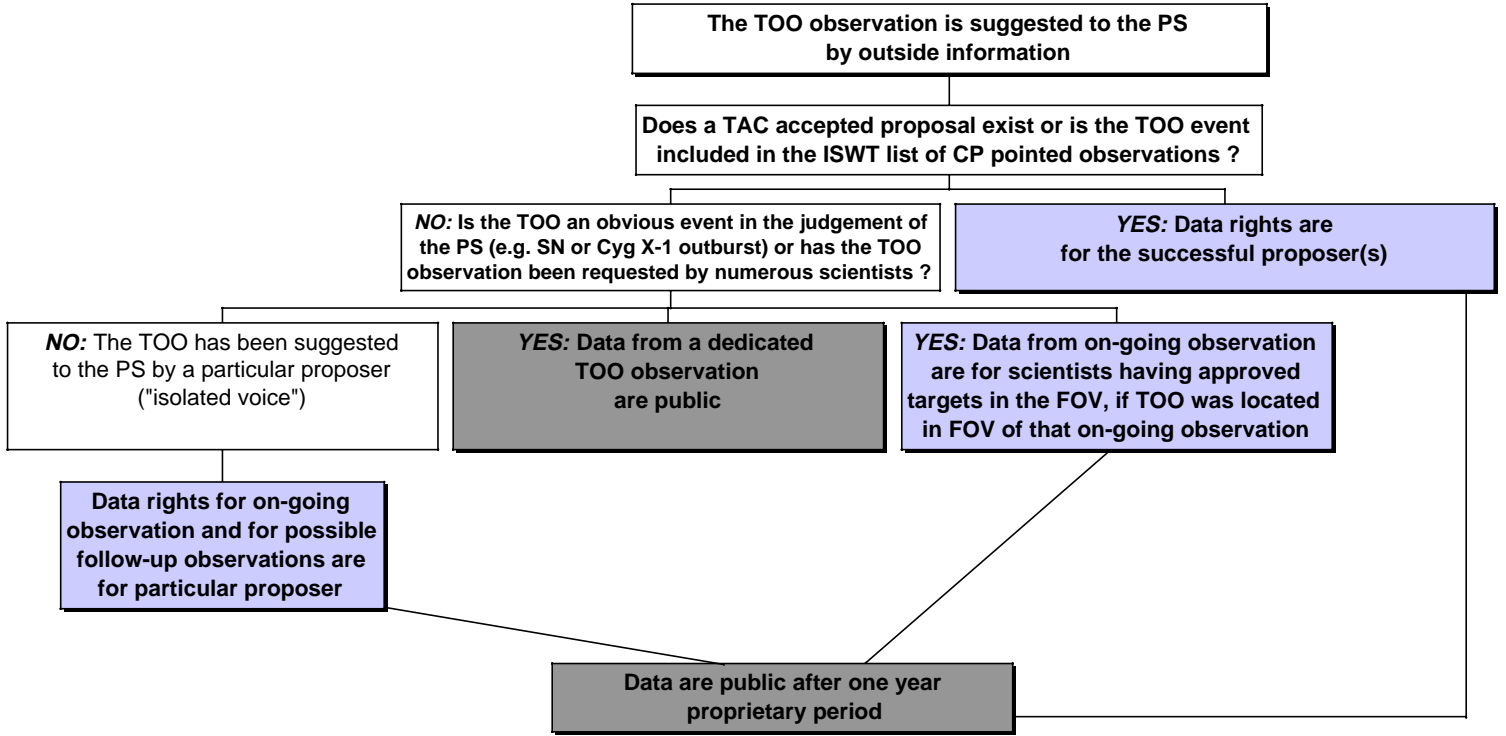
The TOO observation is suggested to the PS by outside information

Does a TAC accepted proposal exist or is the TOO event included in the ISWT list of CP pointed observations ?

NO: Is the TOO an obvious event in the judgement of the PS (e.g. SN or Cyg X-1 outburst) or has the TOO observation been requested by numerous scientists ?

YES: Data rights are for the successful proposer(s)

NO: The TOO has been suggested to the PS by a particular proposer ("isolated voice")

YES: Data from a dedicated TOO observation are public

YES: Data from on-going observation are for scientists having approved targets in the FOV, if TOO was located in FOV of that on-going observation

Data rights for on-going observation and for possible follow-up observations are for particular proposer

Data are public after one year proprietary period